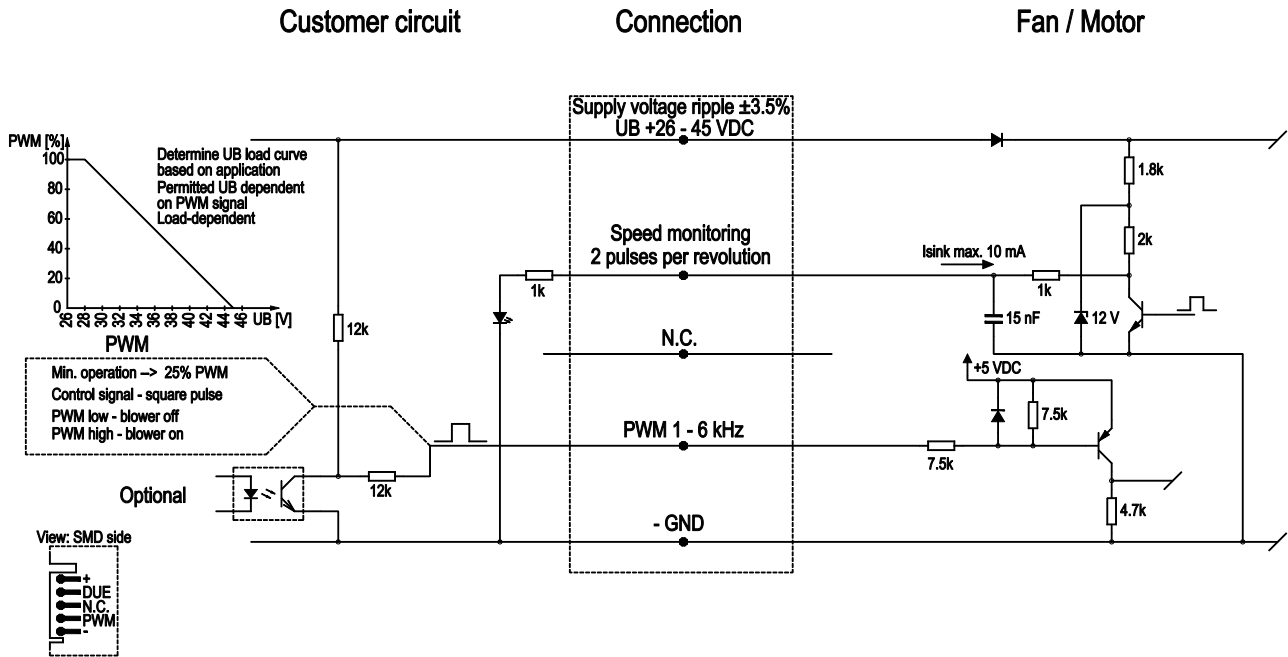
Customer circuit

Connection

Fan / Motor

Supply voltage ripple ±3.5%
UB +26 - 45 VDC

PWM [%]
100
80
60
40
20
0
26 28 30 32 34 36 38 40 42 44 46 UB [V]

Determine UB load curve based on application
Permitted UB dependent on PWM signal
Load-dependent

PWM

Min. operation --> 25% PWM
Control signal - square pulse
PWM low - blower off
PWM high - blower on

12k

1k

Speed monitoring
2 pulses per revolution

Isink max. 10 mA

1.8k

2k

1k

15 nF

12 V

N.C.

+5 VDC

7.5k

PWM 1 - 6 kHz

7.5k

Optional

12k

- GND

4.7k

View: SMD side

+
DUE
N.C.
PWM
-